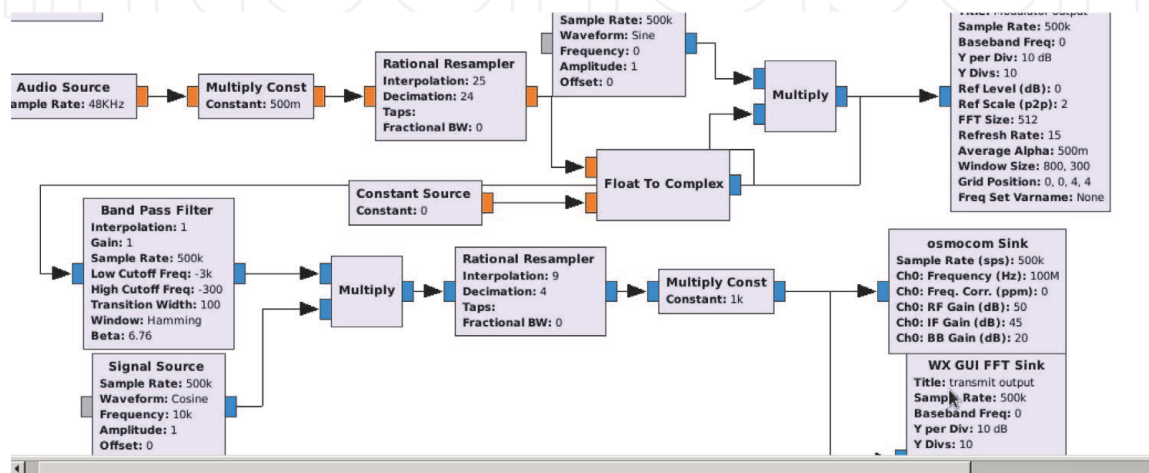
Sample Rate: 500k
Waveform: Sine
Frequency: 0
Amplitude: 1
Offset: 0

Title: Modulator output
Sample Rate: 500k
Baseband Freq: 0
Y per Div: 10 dB
Y Divs: 10
Ref Level (dB): 0
Ref Scale (p2p): 2
FFT Size: 512
Refresh Rate: 15
Average Alpha: 500m
Window Size: 800, 300
Grid Position: 0, 0, 4, 4
Freq Set Varname: None

Audio Source
ample Rate: 48KHz

Multiply Const
Constant: 500m

Rational Resampler
Interpolation: 25
Decimation: 24
Taps:
Fractional BW: 0

Multiply

Constant Source
Constant: 0

Float To Complex

Band Pass Filter
Interpolation: 1
Gain: 1
Sample Rate: 500k
Low Cutoff Freq: -3k
High Cutoff Freq: -300
Transition Width: 100
Window: Hamming
Beta: 6.76

Multiply

Rational Resampler
Interpolation: 9
Decimation: 4
Taps:
Fractional BW: 0

Multiply Const
Constant: 1k

osmocom Sink
Sample Rate (sps): 500k
Ch0: Frequency (Hz): 100M
Ch0: Freq. Corr. (ppm): 0
Ch0: RF Gain (dB): 50
Ch0: IF Gain (dB): 45
Ch0: BB Gain (dB): 20

Signal Source
Sample Rate: 500k
Waveform: Cosine
Frequency: 10k
Amplitude: 1
Offset: 0

WX GUI FFT Sink
Title: transmit output
Sample Rate: 500k
Baseband Freq: 0
Y per Div: 10 dB
Y Divs: 10